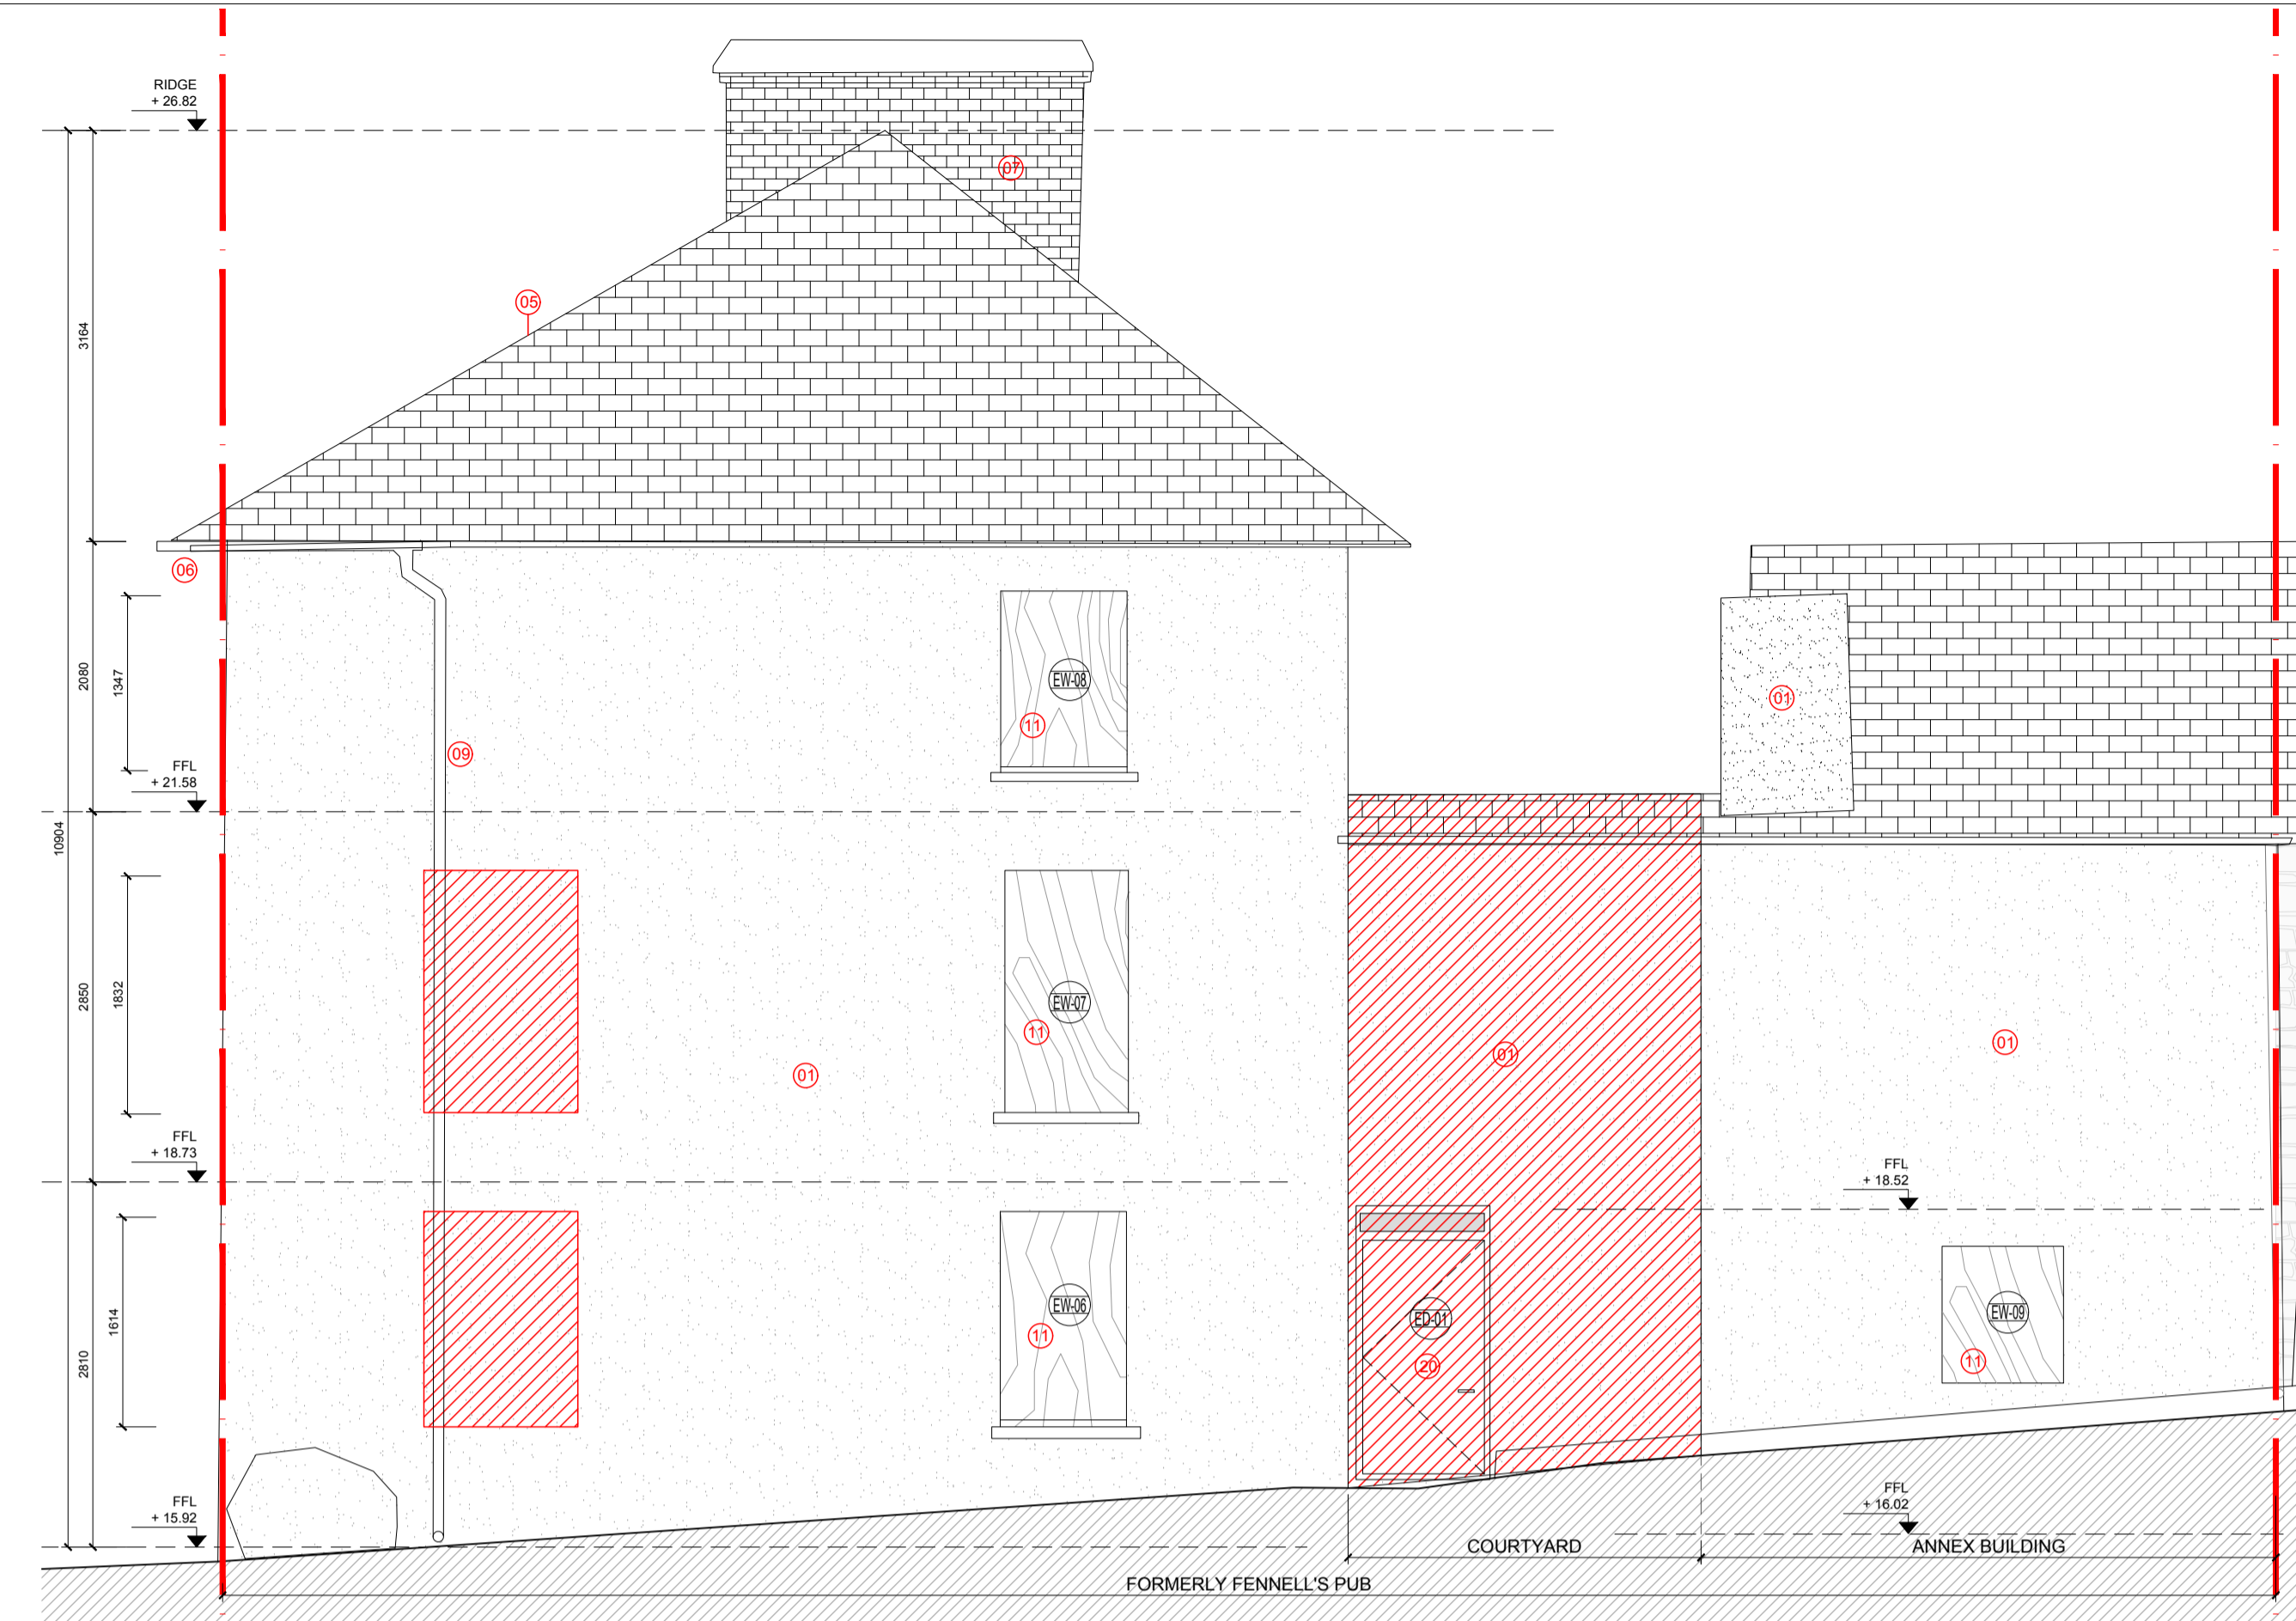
RIDGE
+ 26.82

07

05

3164

06

2080

1347

EW-08

11

09

FFL
+ 21.58

10904

01

2850

1832

EW-07

11

01

01

01

FFL
+ 18.73

FFL
+ 18.52

2810

1614

EW-06

11

ED-01

20

EW-09

11

FFL
+ 15.92

FFL
+ 16.02

COURTYARD

ANNEX BUILDING

FORMERLY FENNELL'S PUB